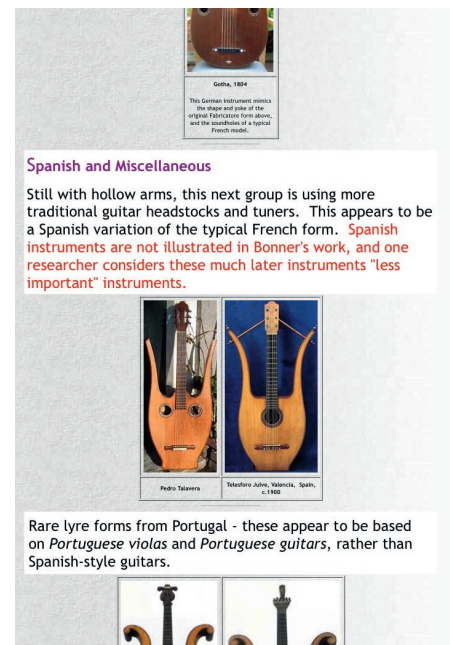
Gotha, 1804

This German instrument mimics the shape and yoke of the original Fabricatore form above, and the soundholes of a typical French model.

Spanish and Miscellaneous

Still with hollow arms, this next group is using more traditional guitar headstocks and tuners. This appears to be a Spanish variation of the typical French form. Spanish instruments are not illustrated in Bonner's work, and one researcher considers these much later instruments "less important" instruments.

| Pedro Talavera | Telesforo Julve, Valencia, Spain, c.1900 |
|---|---|

Rare lyre forms from Portugal - these appear to be based on *Portuguese violas* and *Portuguese guitars*, rather than Spanish-style guitars.